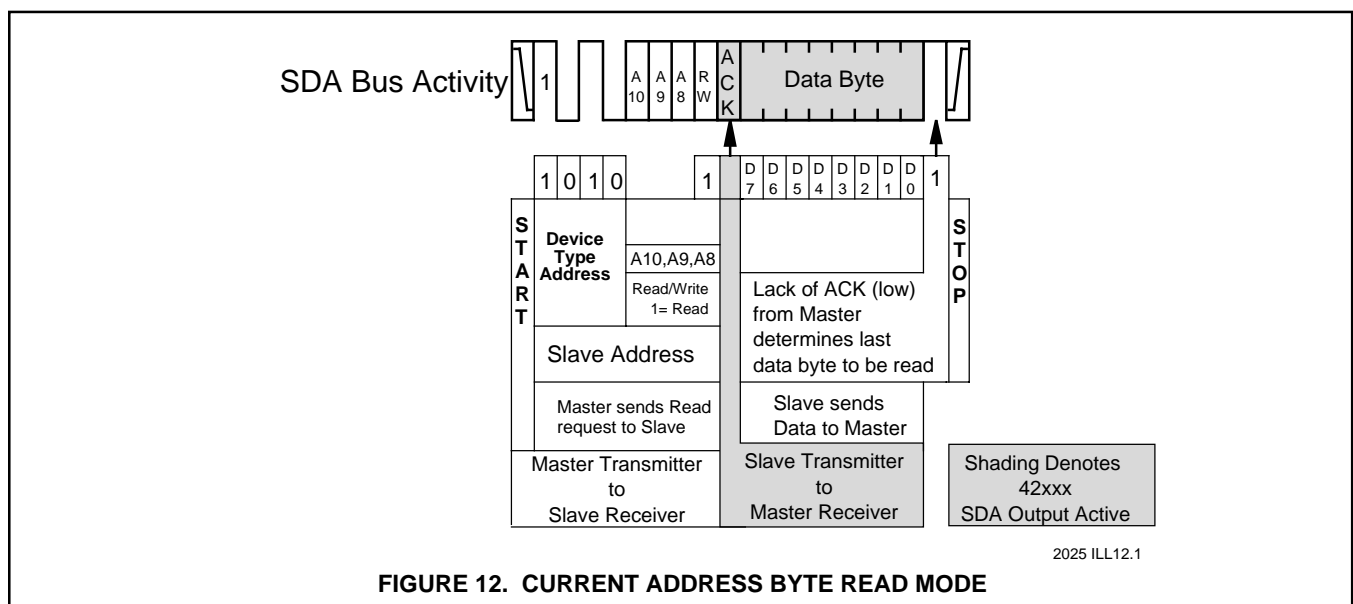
SDA Bus Activity

1

A 10

A 9

A 8

R W

A C K

Data Byte

1 0 1 0

1

D 7

D 6

D 5

D 4

D 3

D 2

D 1

D 0

1

S T A R T

Device Type Address

A10,A9,A8

Read/Write 1= Read

Slave Address

Master sends Read request to Slave

Lack of ACK (low) from Master determines last data byte to be read

S T O P

Slave sends Data to Master

Master Transmitter to Slave Receiver

Slave Transmitter to Master Receiver

Shading Denotes 42xxx SDA Output Active

2025 ILL12.1

FIGURE 12. CURRENT ADDRESS BYTE READ MODE